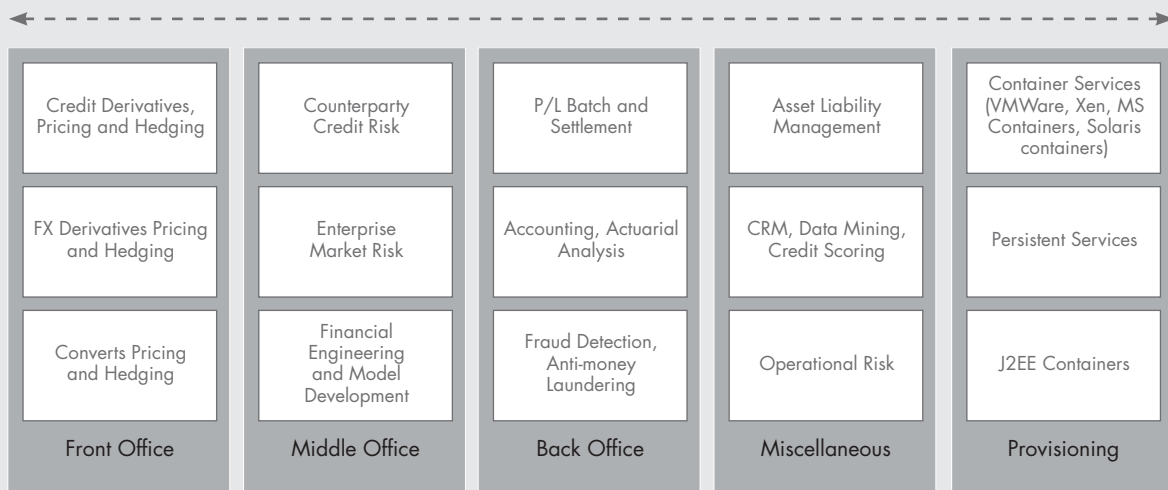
Credit Derivatives, Pricing and Hedging

FX Derivatives Pricing and Hedging

Converts Pricing and Hedging

Front Office

Counterparty Credit Risk

Enterprise Market Risk

Financial Engineering and Model Development

Middle Office

P/L Batch and Settlement

Accounting, Actuarial Analysis

Fraud Detection, Anti-money Laundering

Back Office

Asset Liability Management

CRM, Data Mining, Credit Scoring

Operational Risk

Miscellaneous

Container Services (VMWare, Xen, MS Containers, Solaris containers)

Persistent Services

J2EE Containers

Provisioning